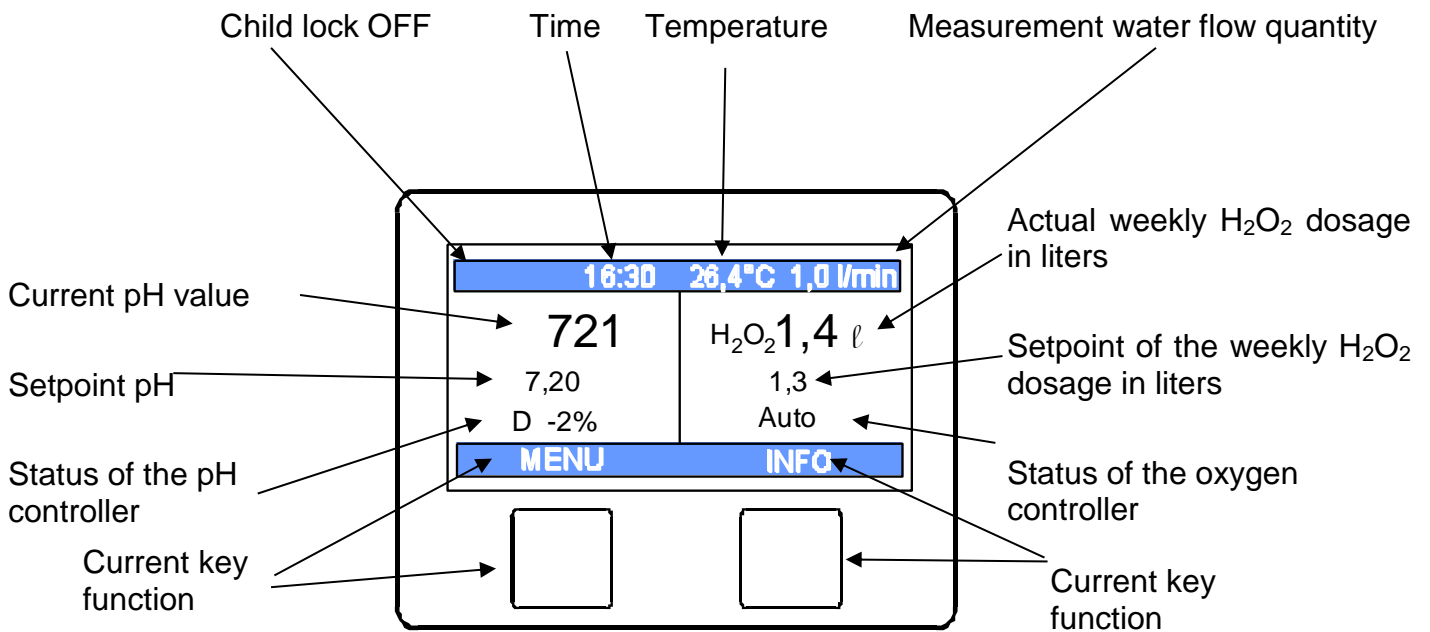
Child lock OFF

Time

Temperature

Measurement water flow quantity

16:30 26,4°C 1,0 l/min

Actual weekly $H_2O_2$ dosage in liters

Current pH value

721

$H_2O_2$1,4 ℓ

Setpoint of the weekly $H_2O_2$ dosage in liters

Setpoint pH

7,20

1,3

D -2%

Auto

Status of the pH controller

MENU

INFO

Status of the oxygen controller

Current key function

Current key function